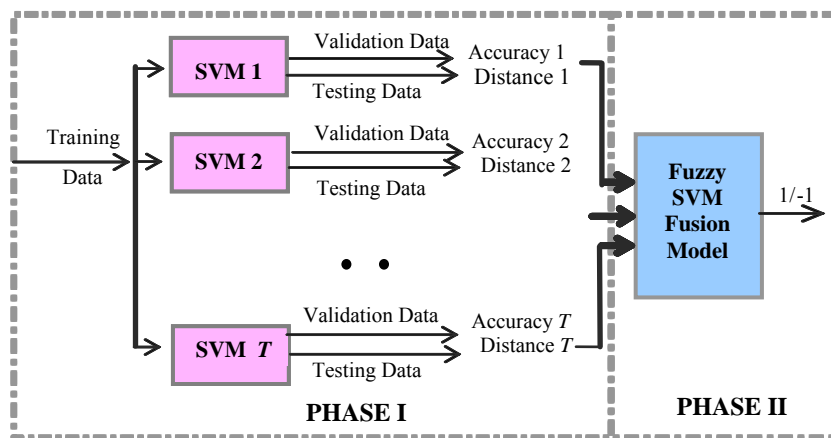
Training Data

SVM 1

Validation Data

Testing Data

Accuracy 1
Distance 1

SVM 2

Validation Data

Testing Data

Accuracy 2
Distance 2

• •

SVM $T$

Validation Data

Testing Data

Accuracy $T$
Distance $T$

Fuzzy SVM Fusion Model

1/-1

PHASE I

PHASE II